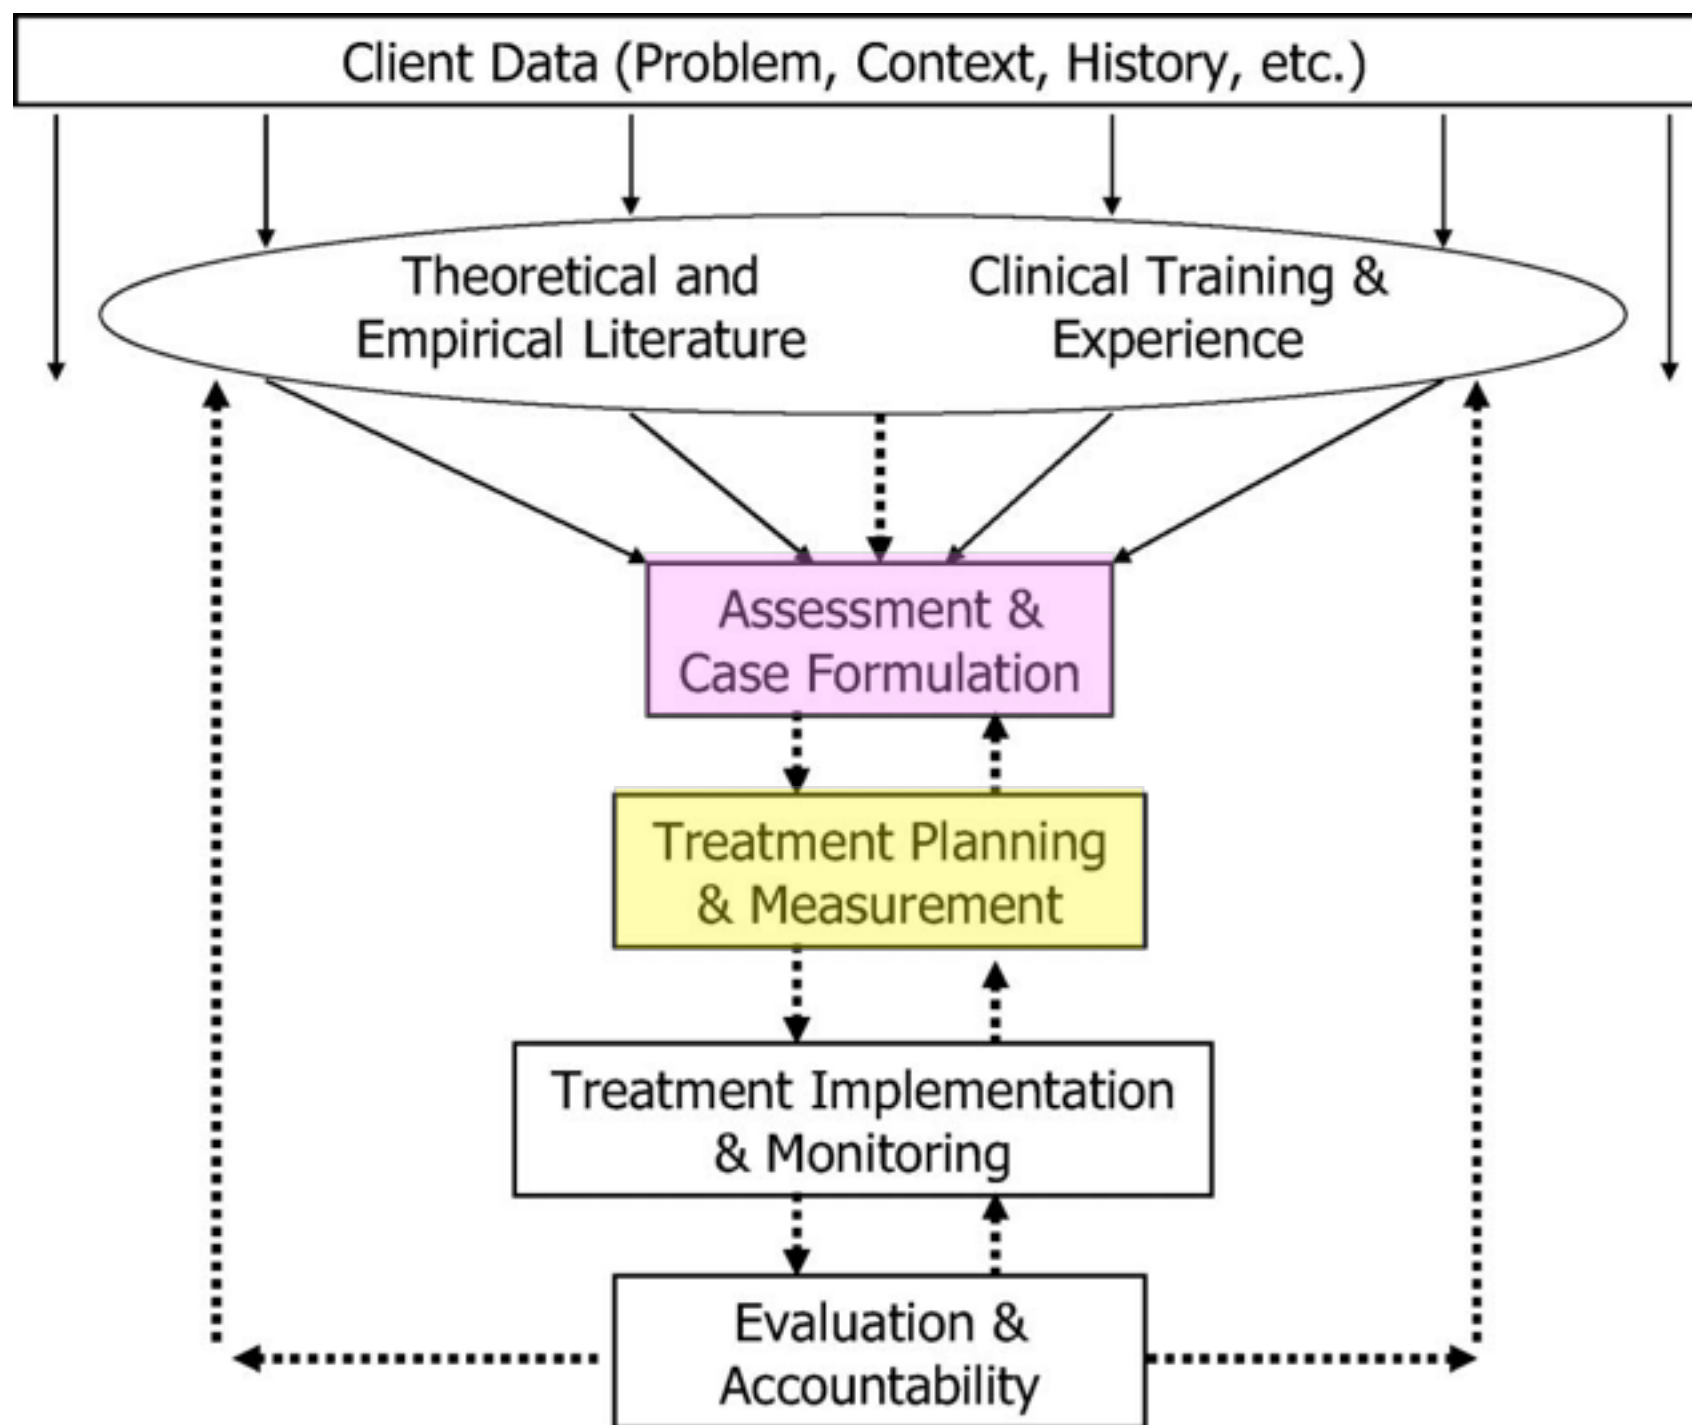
Client Data (Problem, Context, History, etc.)

Theoretical and Empirical Literature

Clinical Training & Experience

Assessment & Case Formulation

Treatment Planning & Measurement

Treatment Implementation & Monitoring

Evaluation & Accountability